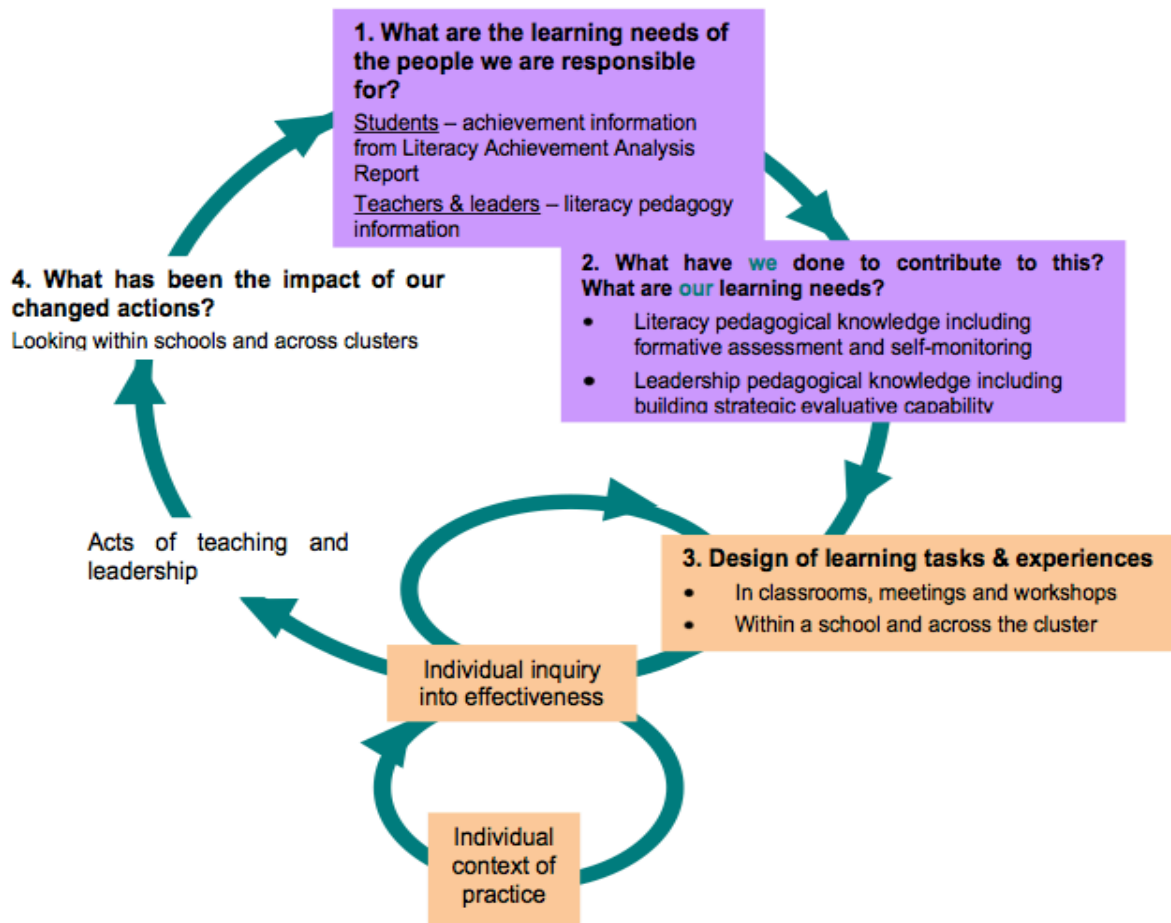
1. What are the learning needs of the people we are responsible for?

Students – achievement information from Literacy Achievement Analysis Report

Teachers & leaders – literacy pedagogy information

2. What have we done to contribute to this? What are our learning needs?

- Literacy pedagogical knowledge including formative assessment and self-monitoring
- Leadership pedagogical knowledge including building strategic evaluative capability

3. Design of learning tasks & experiences

- In classrooms, meetings and workshops
- Within a school and across the cluster

4. What has been the impact of our changed actions?

Looking within schools and across clusters

Acts of teaching and leadership

Individual inquiry into effectiveness

Individual context of practice